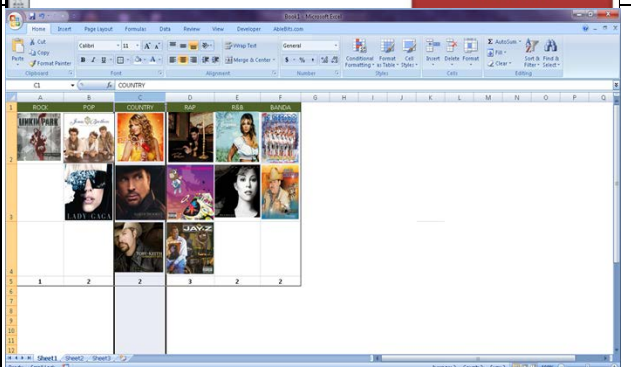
Book1 - Microsoft Excel

Home Insert Page Layout Formulas Data Review View Developer AbleBits.com

Cut
Copy
Format Painter
Paste
Clipboard

Calibri 11 A A
B I U
Font

Wrap Text
Merge & Center
Alignment

General
$ % ,
Number

Conditional Formatting
Format as Table
Cell Styles
Styles

Insert Delete Format
Cells

AutoSum
Fill
Clear
Sort & Filter
Find & Select
Editing

C1 fx COUNTRY

| | A | B | C | D | E | F | G | H | I | J | K | L | M | N | O | P | Q |
|---|---|---|---|---|---|---|---|---|---|---|---|---|---|---|---|---|---|
| 1 | ROCK | POP | COUNTRY | RAP | R&B | BANDA | | | | | | | | | | | |
| 2 | LINKIN PARK | Jonas Brothers | | | | | | | | | | | | | | | |
| 3 | | LADY GAGA | | | | | | | | | | | | | | | |
| 4 | | | | JAY-Z | | | | | | | | | | | | | |
| 5 | 1 | 2 | 2 | 3 | 2 | 2 | | | | | | | | | | | |
| 6 | | | | | | | | | | | | | | | | | |
| 7 | | | | | | | | | | | | | | | | | |
| 8 | | | | | | | | | | | | | | | | | |
| 9 | | | | | | | | | | | | | | | | | |
| 10 | | | | | | | | | | | | | | | | | |
| 11 | | | | | | | | | | | | | | | | | |
| 12 | | | | | | | | | | | | | | | | | |
| 13 | | | | | | | | | | | | | | | | | |

Sheet1 Sheet2 Sheet3